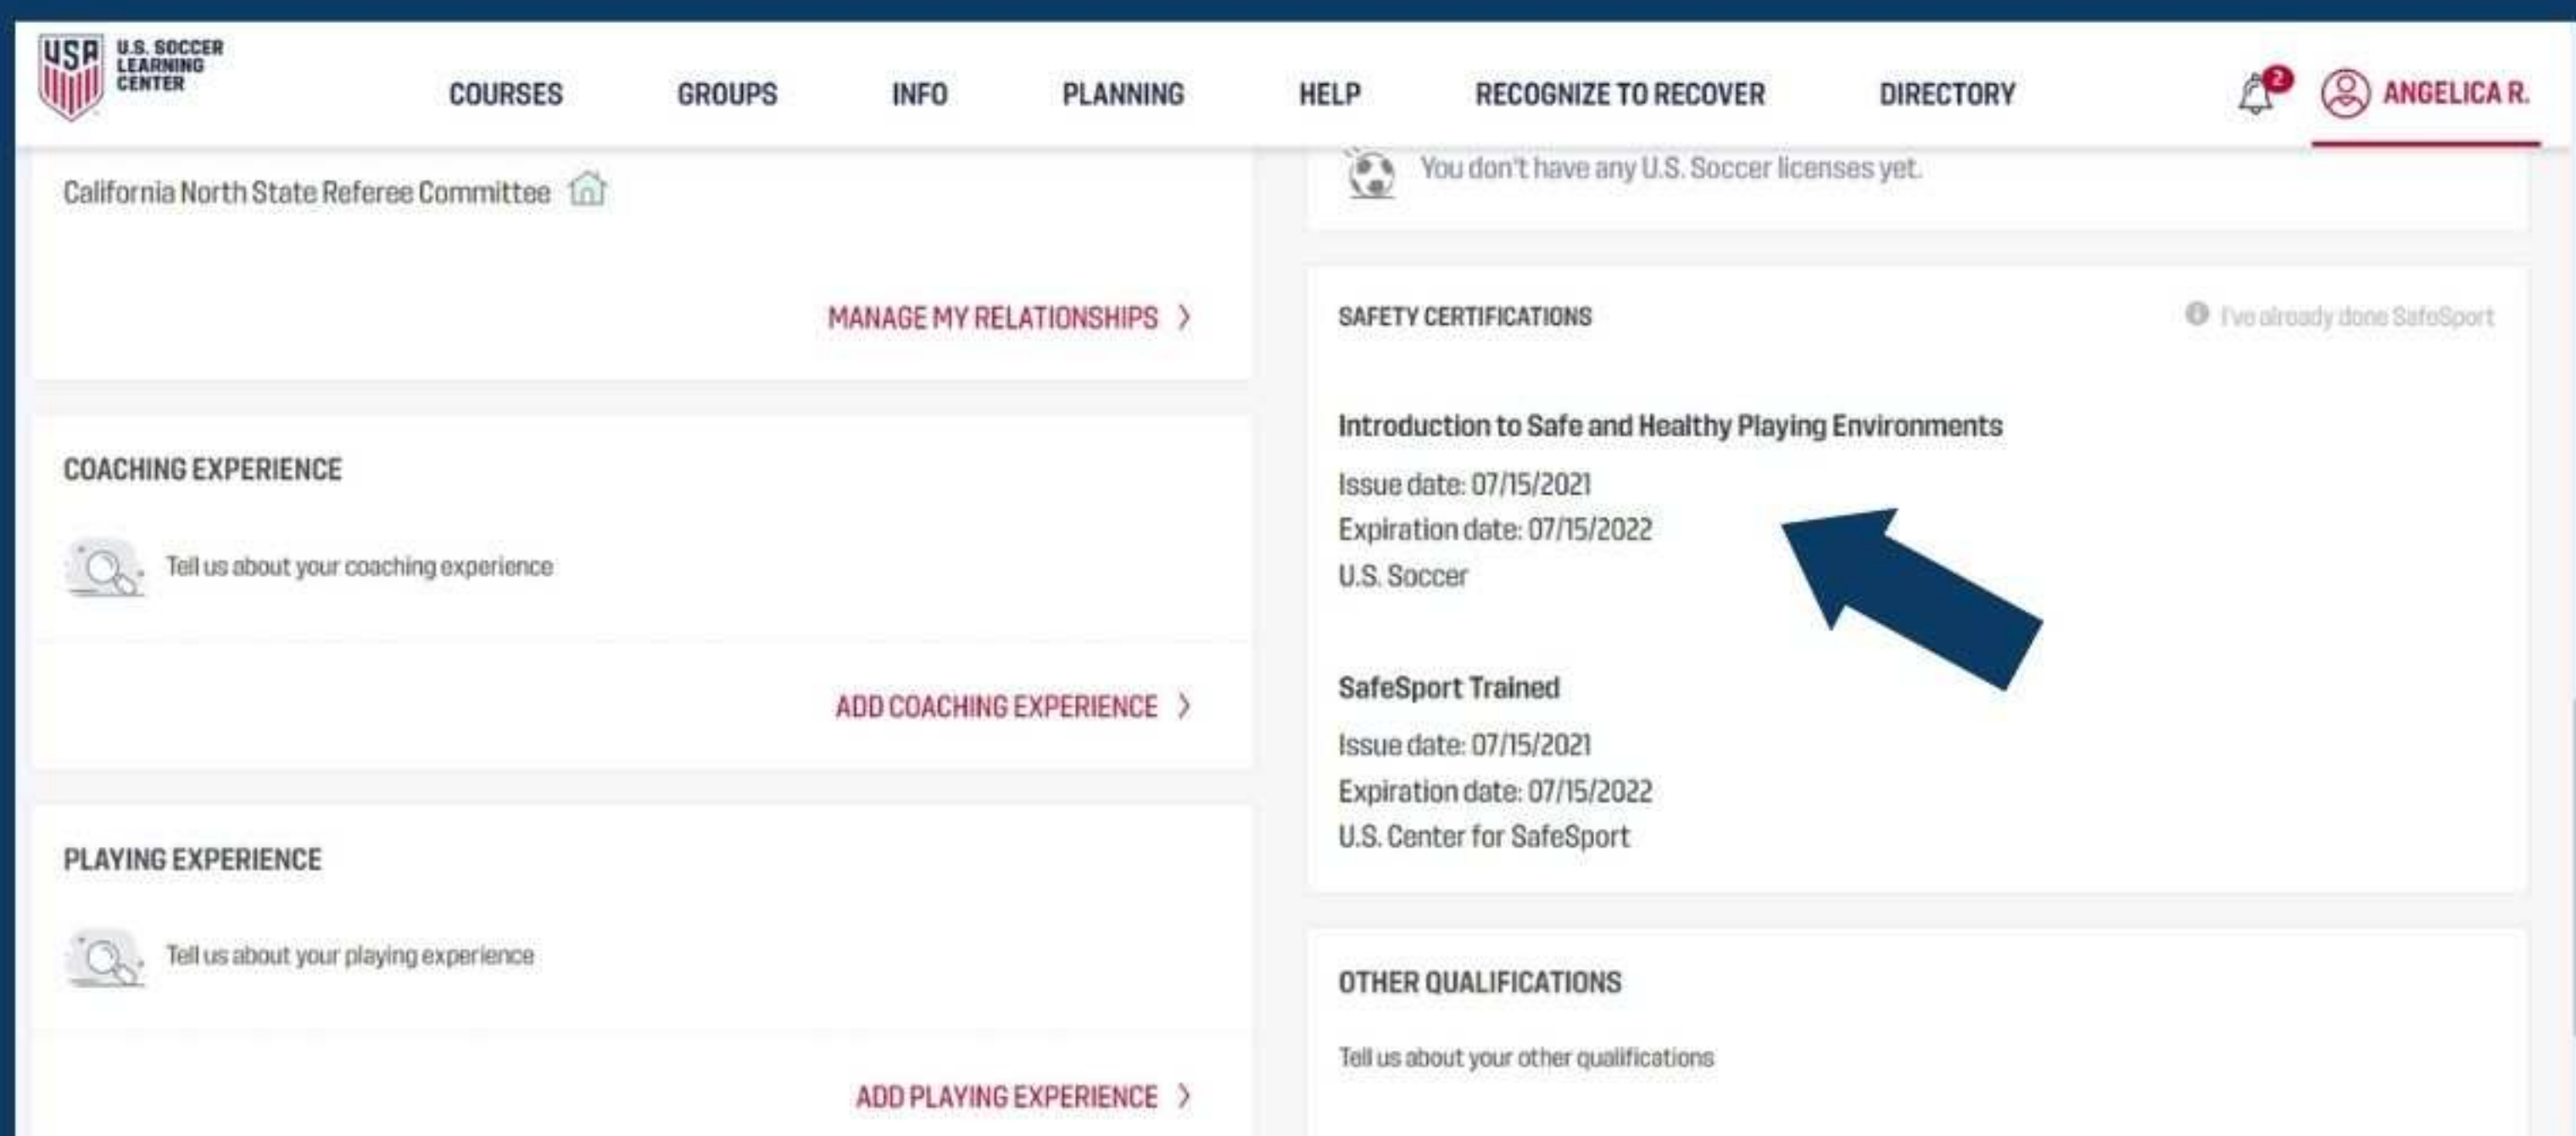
USA U.S. SOCCER LEARNING CENTER

COURSES GROUPS INFO PLANNING HELP RECOGNIZE TO RECOVER DIRECTORY 2 ANGELICA R.

California North State Referee Committee

MANAGE MY RELATIONSHIPS

COACHING EXPERIENCE

Tell us about your coaching experience

ADD COACHING EXPERIENCE

PLAYING EXPERIENCE

Tell us about your playing experience

ADD PLAYING EXPERIENCE

You don't have any U.S. Soccer licenses yet.

SAFETY CERTIFICATIONS

I've already done SafeSport

Introduction to Safe and Healthy Playing Environments

Issue date: 07/15/2021

Expiration date: 07/15/2022

U.S. Soccer

SafeSport Trained

Issue date: 07/15/2021

Expiration date: 07/15/2022

U.S. Center for SafeSport

OTHER QUALIFICATIONS

Tell us about your other qualifications